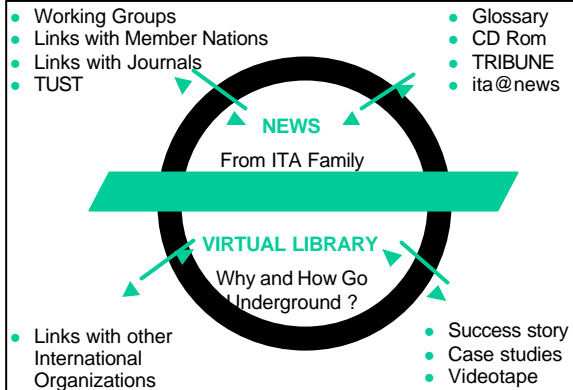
- Working Groups
- Links with Member Nations
- Links with Journals
- TUST

- Glossary
- CD Rom
- TRIBUNE
- ita@news

NEWS

From ITA Family

VIRTUAL LIBRARY

Why and How Go Underground ?

- Links with other International Organizations

- Success story
- Case studies
- Videotape